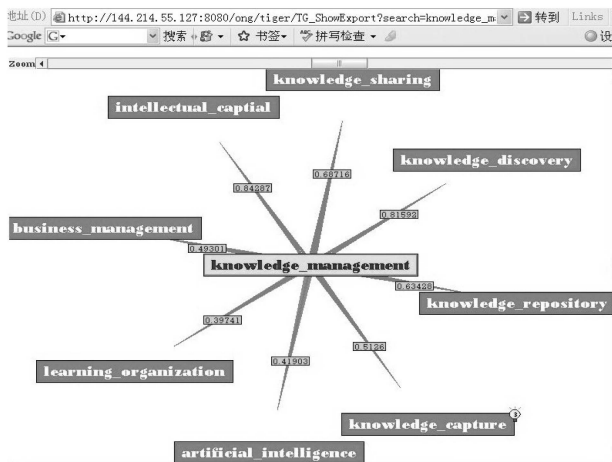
地址(D) http://144.214.55.127:8080/ong/tiger/TG_ShowExport?search=knowledge_m 转到 Links
Google G 搜索 书签 拼写检查 设

Zoom

knowledge_sharing

intellectual_captial

knowledge_discovery

0.84387

0.68716

0.81592

business_management

0.49301

knowledge_management

0.63428

knowledge_repository

0.39741

0.5126

0.41903

learning_organization

knowledge_capture

3

artificial_intelligence